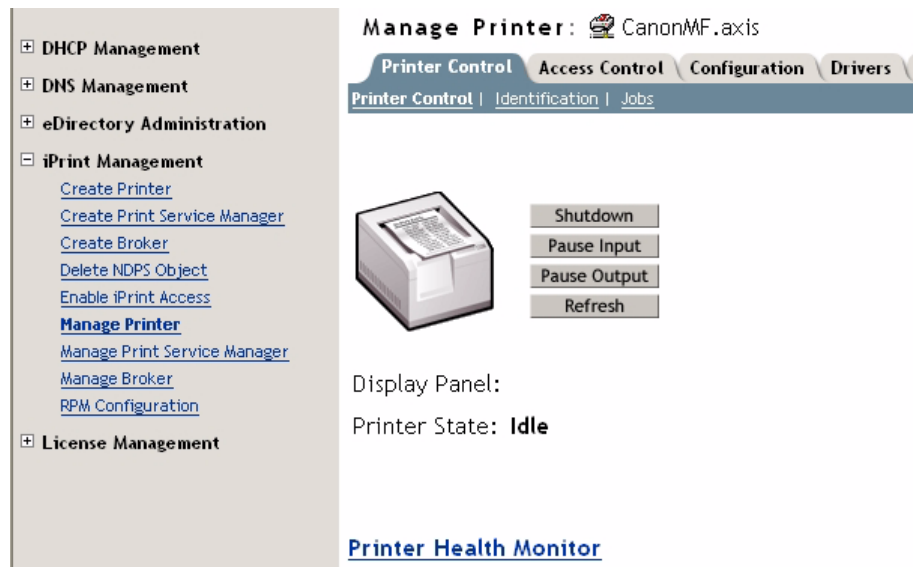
⊞ DHCP Management

⊞ DNS Management

⊞ eDirectory Administration

⊟ iPrint Management

Create Printer
Create Print Service Manager
Create Broker
Delete NDPS Object
Enable iPrint Access
Manage Printer
Manage Print Service Manager
Manage Broker
RPM Configuration

⊞ License Management

Manage Printer: CanonMF.axis

Printer Control | Access Control | Configuration | Drivers

Printer Control | Identification | Jobs

Shutdown
Pause Input
Pause Output
Refresh

Display Panel:

Printer State: Idle

Printer Health Monitor